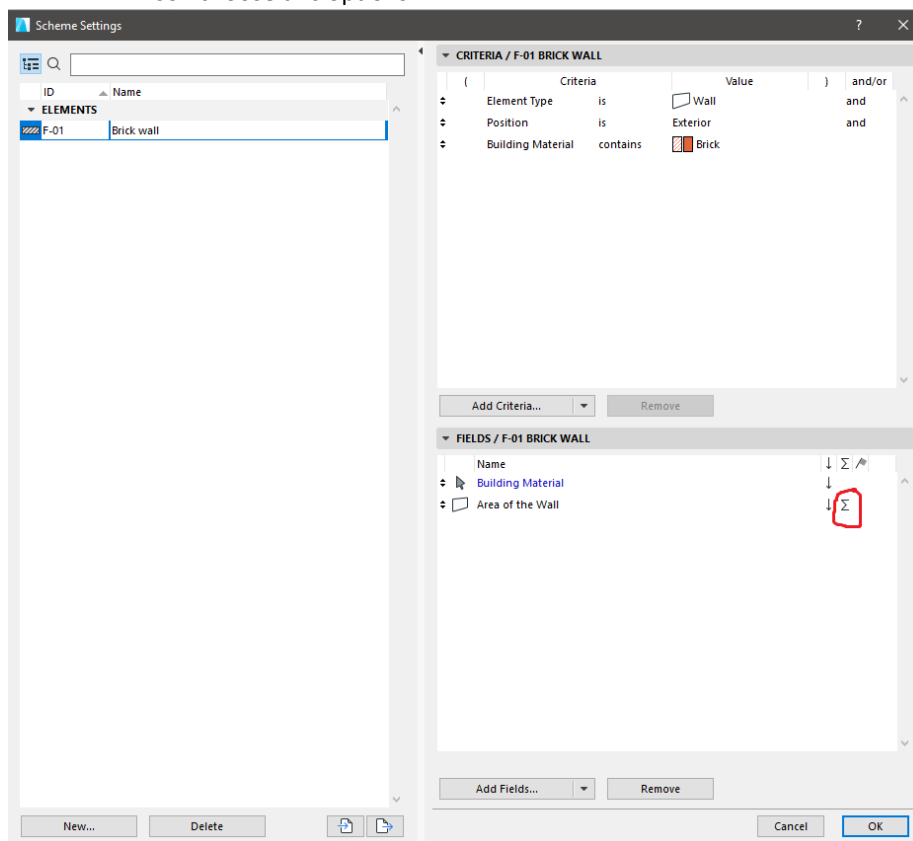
Scheme Settings
?
ID
Name
ELEMENTS
F-01
Brick wall
CRITERIA / F-01 BRICK WALL
(
Criteria
Value
)
and/or
Element Type
is
Wall
and
Position
is
Exterior
and
Building Material
contains
Brick
Add Criteria...
Remove
FIELDS / F-01 BRICK WALL
Name
↓
Σ
Building Material
↓
Area of the Wall
↓
Σ
Add Fields...
Remove
New...
Delete
Cancel
OK